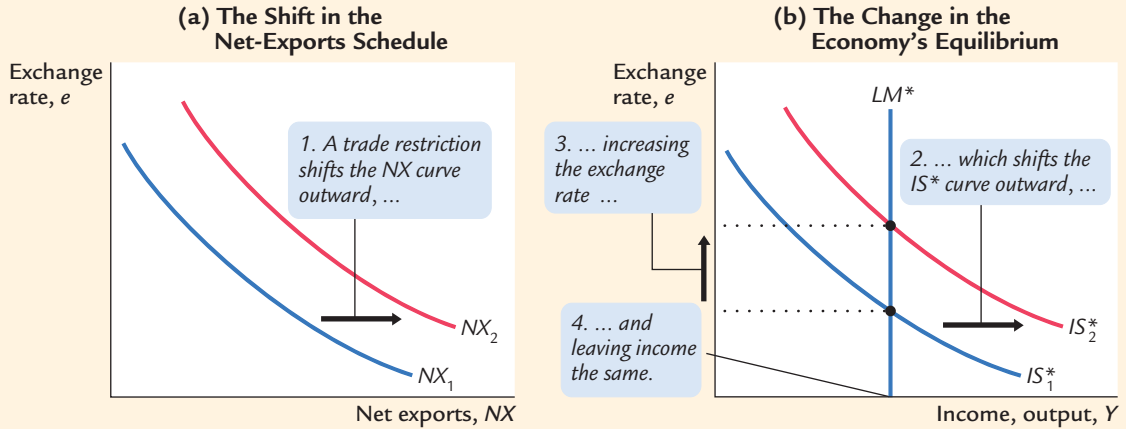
(a) The Shift in the Net-Exports Schedule

Exchange rate, $e$

1. A trade restriction shifts the NX curve outward, ...

$NX_2$

$NX_1$

Net exports, $NX$

(b) The Change in the Economy's Equilibrium

Exchange rate, $e$

$LM^*$

3. ... increasing the exchange rate ...

2. ... which shifts the $IS^*$ curve outward, ...

4. ... and leaving income the same.

$IS^*_2$

$IS^*_1$

Income, output, $Y$